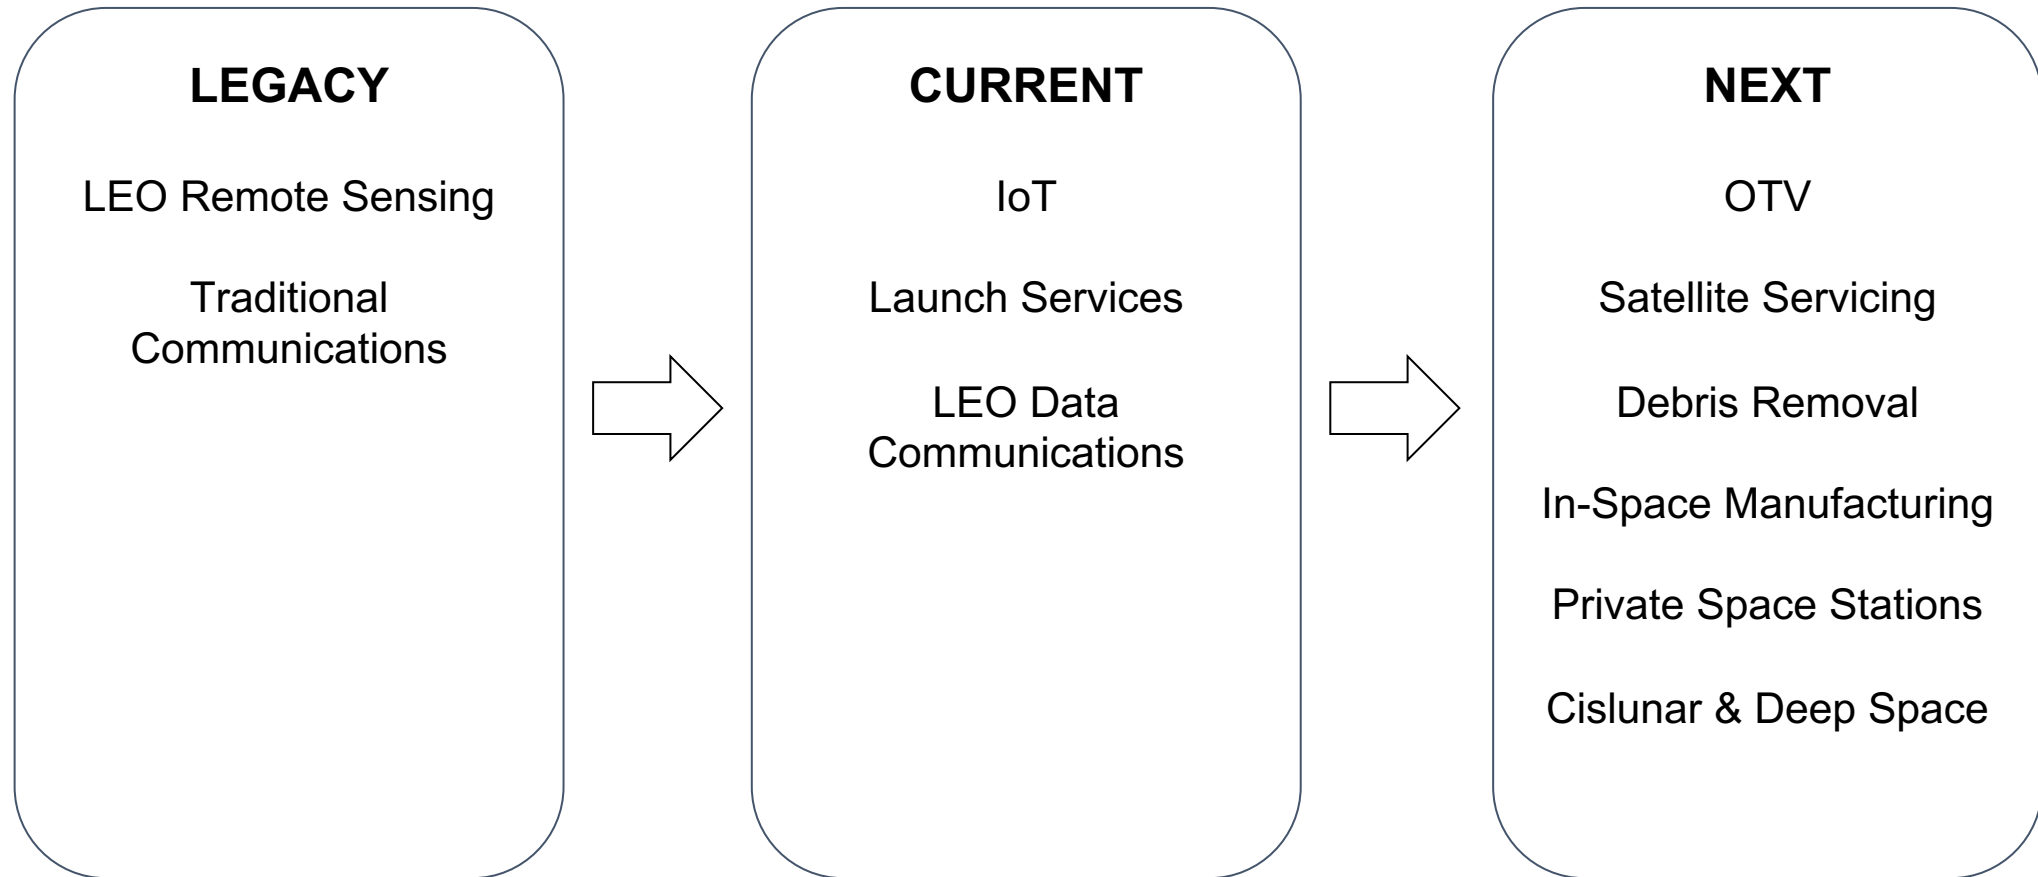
LEGACY

LEO Remote Sensing

Traditional Communications

CURRENT

IoT

Launch Services

LEO Data Communications

NEXT

OTV

Satellite Servicing

Debris Removal

In-Space Manufacturing

Private Space Stations

Cislunar & Deep Space